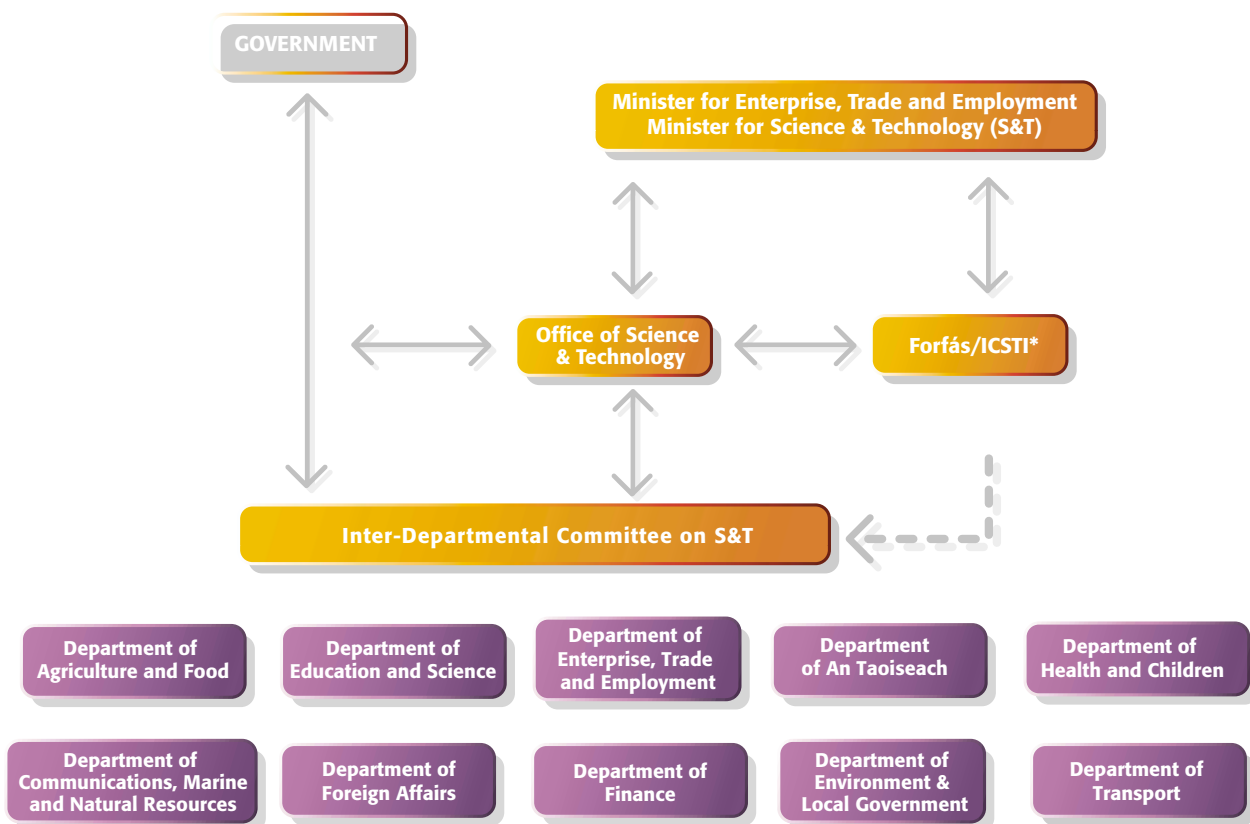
GOVERNMENT

Minister for Enterprise, Trade and Employment
Minister for Science & Technology (S&T)

Office of Science & Technology

Forfás/ICSTI*

Inter-Departmental Committee on S&T

Department of Agriculture and Food

Department of Education and Science

Department of Enterprise, Trade and Employment

Department of An Taoiseach

Department of Health and Children

Department of Communications, Marine and Natural Resources

Department of Foreign Affairs

Department of Finance

Department of Environment & Local Government

Department of Transport